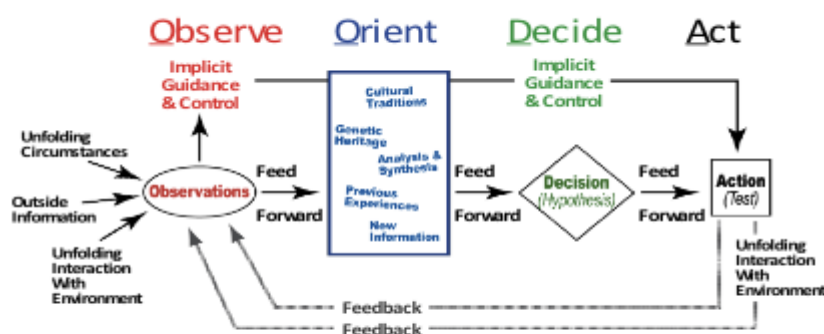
Observe Orient Decide Act

Implicit Guidance & Control

Implicit Guidance & Control

Unfolding Circumstances

Outside Information

Unfolding Interaction With Environment

Observations

Feed Forward

Cultural Traditions

Genetic Heritage

Analysis & Synthesis

Previous Experiences

New Information

Feed Forward

Decision (Hypothesis)

Feed Forward

Action (Test)

Unfolding Interaction With Environment

Feedback

Feedback